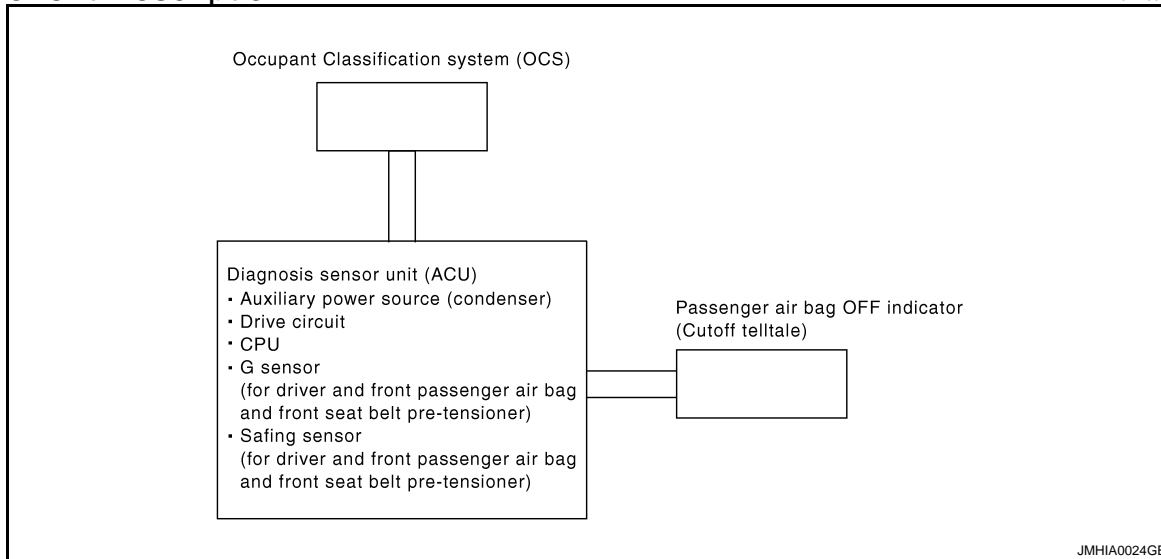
Occupant Classification system (OCS)

Diagnosis sensor unit (ACU)
• Auxiliary power source (condenser)
• Drive circuit
• CPU
• G sensor
(for driver and front passenger air bag and front seat belt pre-tensioner)
• Safing sensor
(for driver and front passenger air bag and front seat belt pre-tensioner)

Passenger air bag OFF indicator
(Cutoff telltale)

JMHIA0024GB